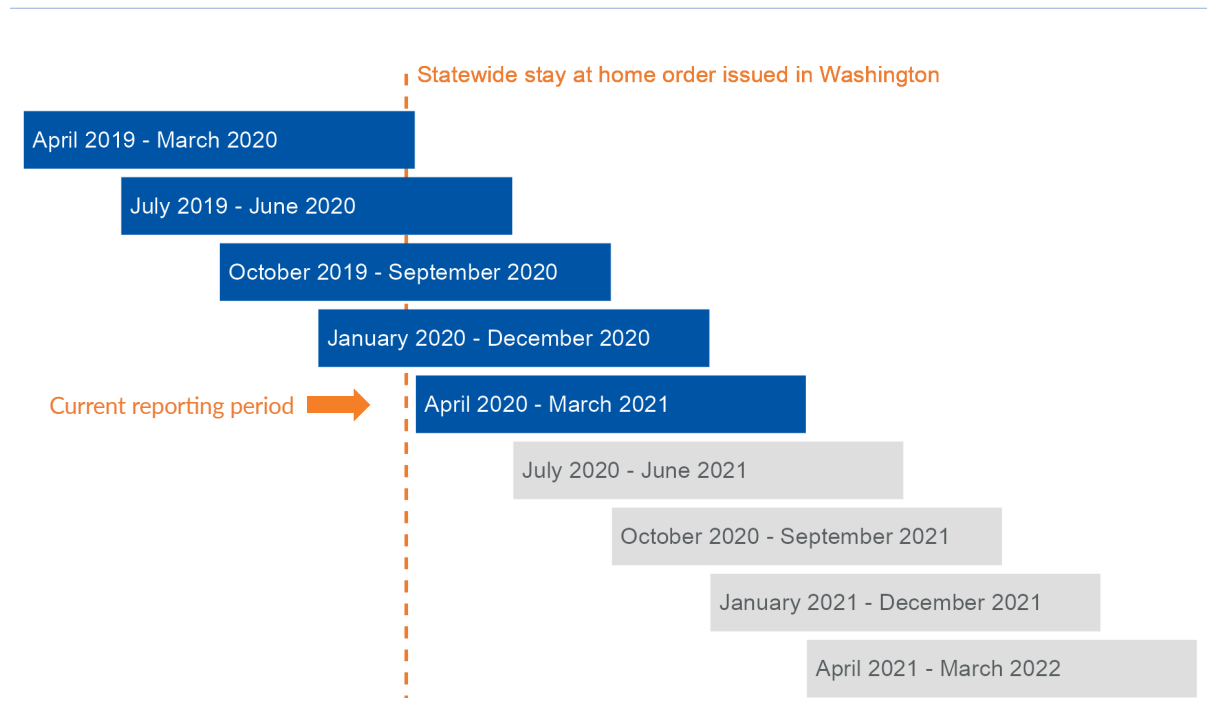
Statewide stay at home order issued in Washington

April 2019 - March 2020

July 2019 - June 2020

October 2019 - September 2020

January 2020 - December 2020

Current reporting period

April 2020 - March 2021

July 2020 - June 2021

October 2020 - September 2021

January 2021 - December 2021

April 2021 - March 2022